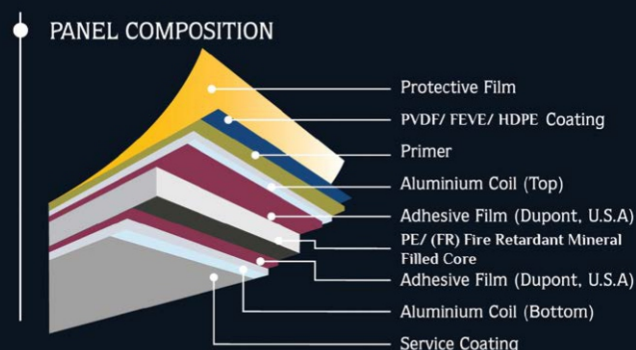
PANEL COMPOSITION

Protective Film

PVDF/ FEVE/ HDPE Coating

Primer

Aluminium Coil (Top)

Adhesive Film (Dupont, U.S.A)

PE/ (FR) Fire Retardant Mineral Filled Core

Adhesive Film (Dupont, U.S.A)

Aluminium Coil (Bottom)

Service Coating